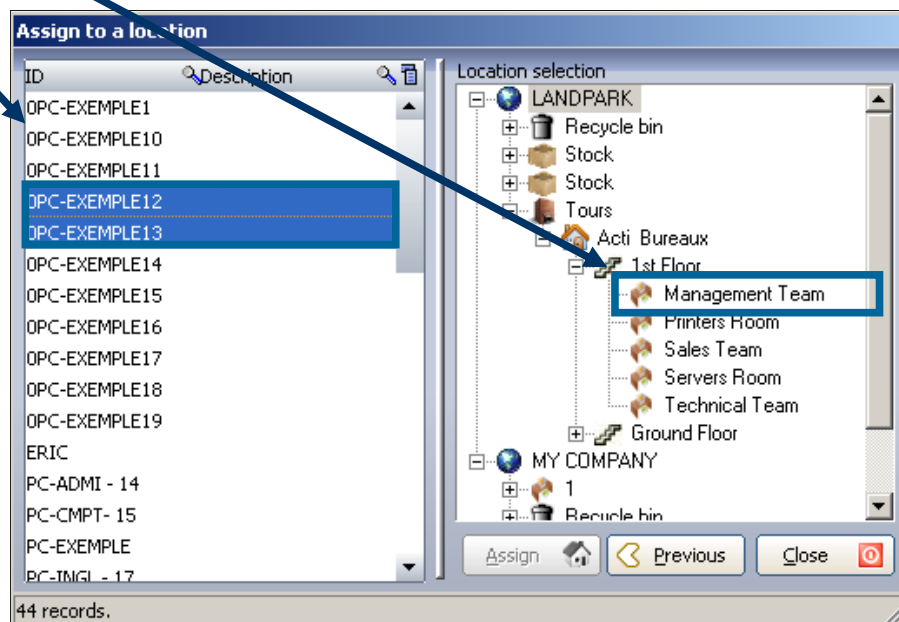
Assign to a location

ID
Description

0PC-EXEMPLE1
0PC-EXEMPLE10
0PC-EXEMPLE11
0PC-EXEMPLE12
0PC-EXEMPLE13
0PC-EXEMPLE14
0PC-EXEMPLE15
0PC-EXEMPLE16
0PC-EXEMPLE17
0PC-EXEMPLE18
0PC-EXEMPLE19
ERIC
PC-ADMI - 14
PC-CMPT- 15
PC-EXEMPLE
PC-INGL - 17

Location selection
LANDPARK
Recycle bin
Stock
Stock
Tours
Acti Bureaux
1st Floor
Management Team
Printers Room
Sales Team
Servers Room
Technical Team
Ground Floor
MY COMPANY
1
Recycle bin

Assign
Previous
Close

44 records.